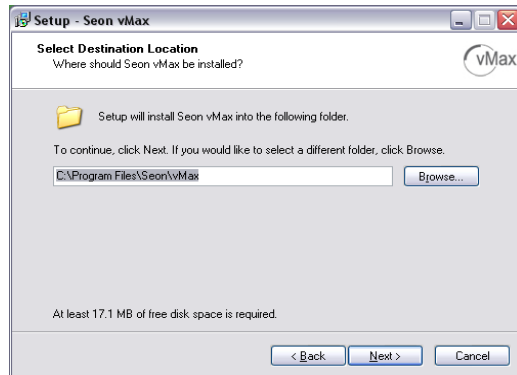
Setup - Seon vMax

Select Destination Location
Where should Seon vMax be installed?

vMax

Setup will install Seon vMax into the following folder.

To continue, click Next. If you would like to select a different folder, click Browse.

C:\Program Files\Seon\vMax

Browse...

At least 17.1 MB of free disk space is required.

< Back

Next >

Cancel